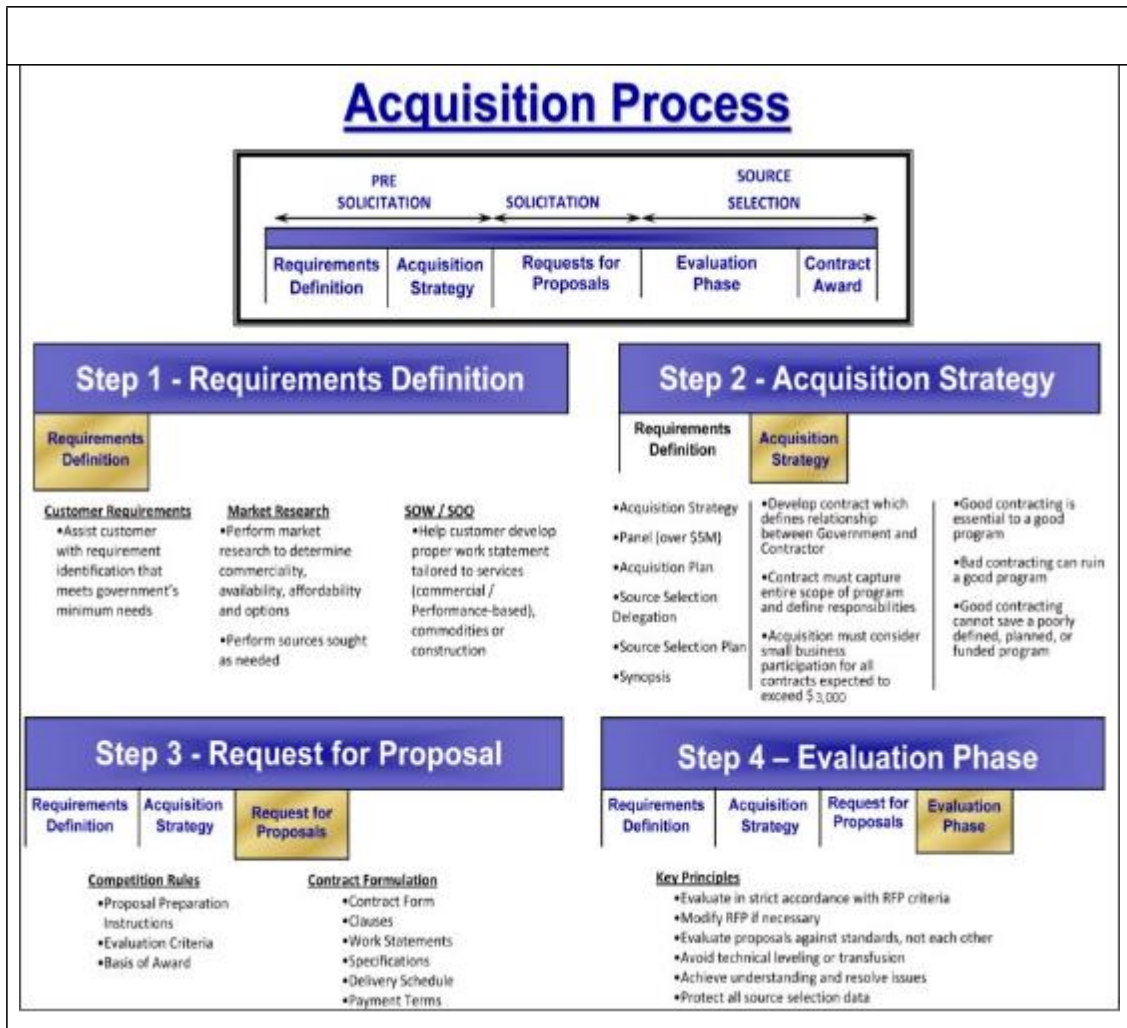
Acquisition Process

PRE SOLICITATION

SOLICITATION

SOURCE SELECTION

| Requirements Definition | Acquisition Strategy | Requests for Proposals | Evaluation Phase | Contract Award |
|---|---|---|---|---|

Step 1 - Requirements Definition

Requirements Definition

Customer Requirements
•Assist customer with requirement identification that meets government's minimum needs

Market Research
•Perform market research to determine commerciality, availability, affordability and options
•Perform sources sought as needed

SOW / SOO
•Help customer develop proper work statement tailored to services (commercial / Performance-based), commodities or construction

Step 2 - Acquisition Strategy

Requirements Definition

Acquisition Strategy

•Acquisition Strategy
•Panel (over $5M)
•Acquisition Plan
•Source Selection Delegation
•Source Selection Plan
•Synopsis

•Develop contract which defines relationship between Government and Contractor
•Contract must capture entire scope of program and define responsibilities
•Acquisition must consider small business participation for all contracts expected to exceed $3,000

•Good contracting is essential to a good program
•Bad contracting can ruin a good program
•Good contracting cannot save a poorly defined, planned, or funded program

Step 3 - Request for Proposal

Requirements Definition

Acquisition Strategy

Request for Proposals

Competition Rules
•Proposal Preparation Instructions
•Evaluation Criteria
•Basis of Award

Contract Formulation
•Contract Form
•Clauses
•Work Statements
•Specifications
•Delivery Schedule
•Payment Terms

Step 4 – Evaluation Phase

Requirements Definition

Acquisition Strategy

Request for Proposals

Evaluation Phase

Key Principles
•Evaluate in strict accordance with RFP criteria
•Modify RFP if necessary
•Evaluate proposals against standards, not each other
•Avoid technical leveling or transfusion
•Achieve understanding and resolve issues
•Protect all source selection data